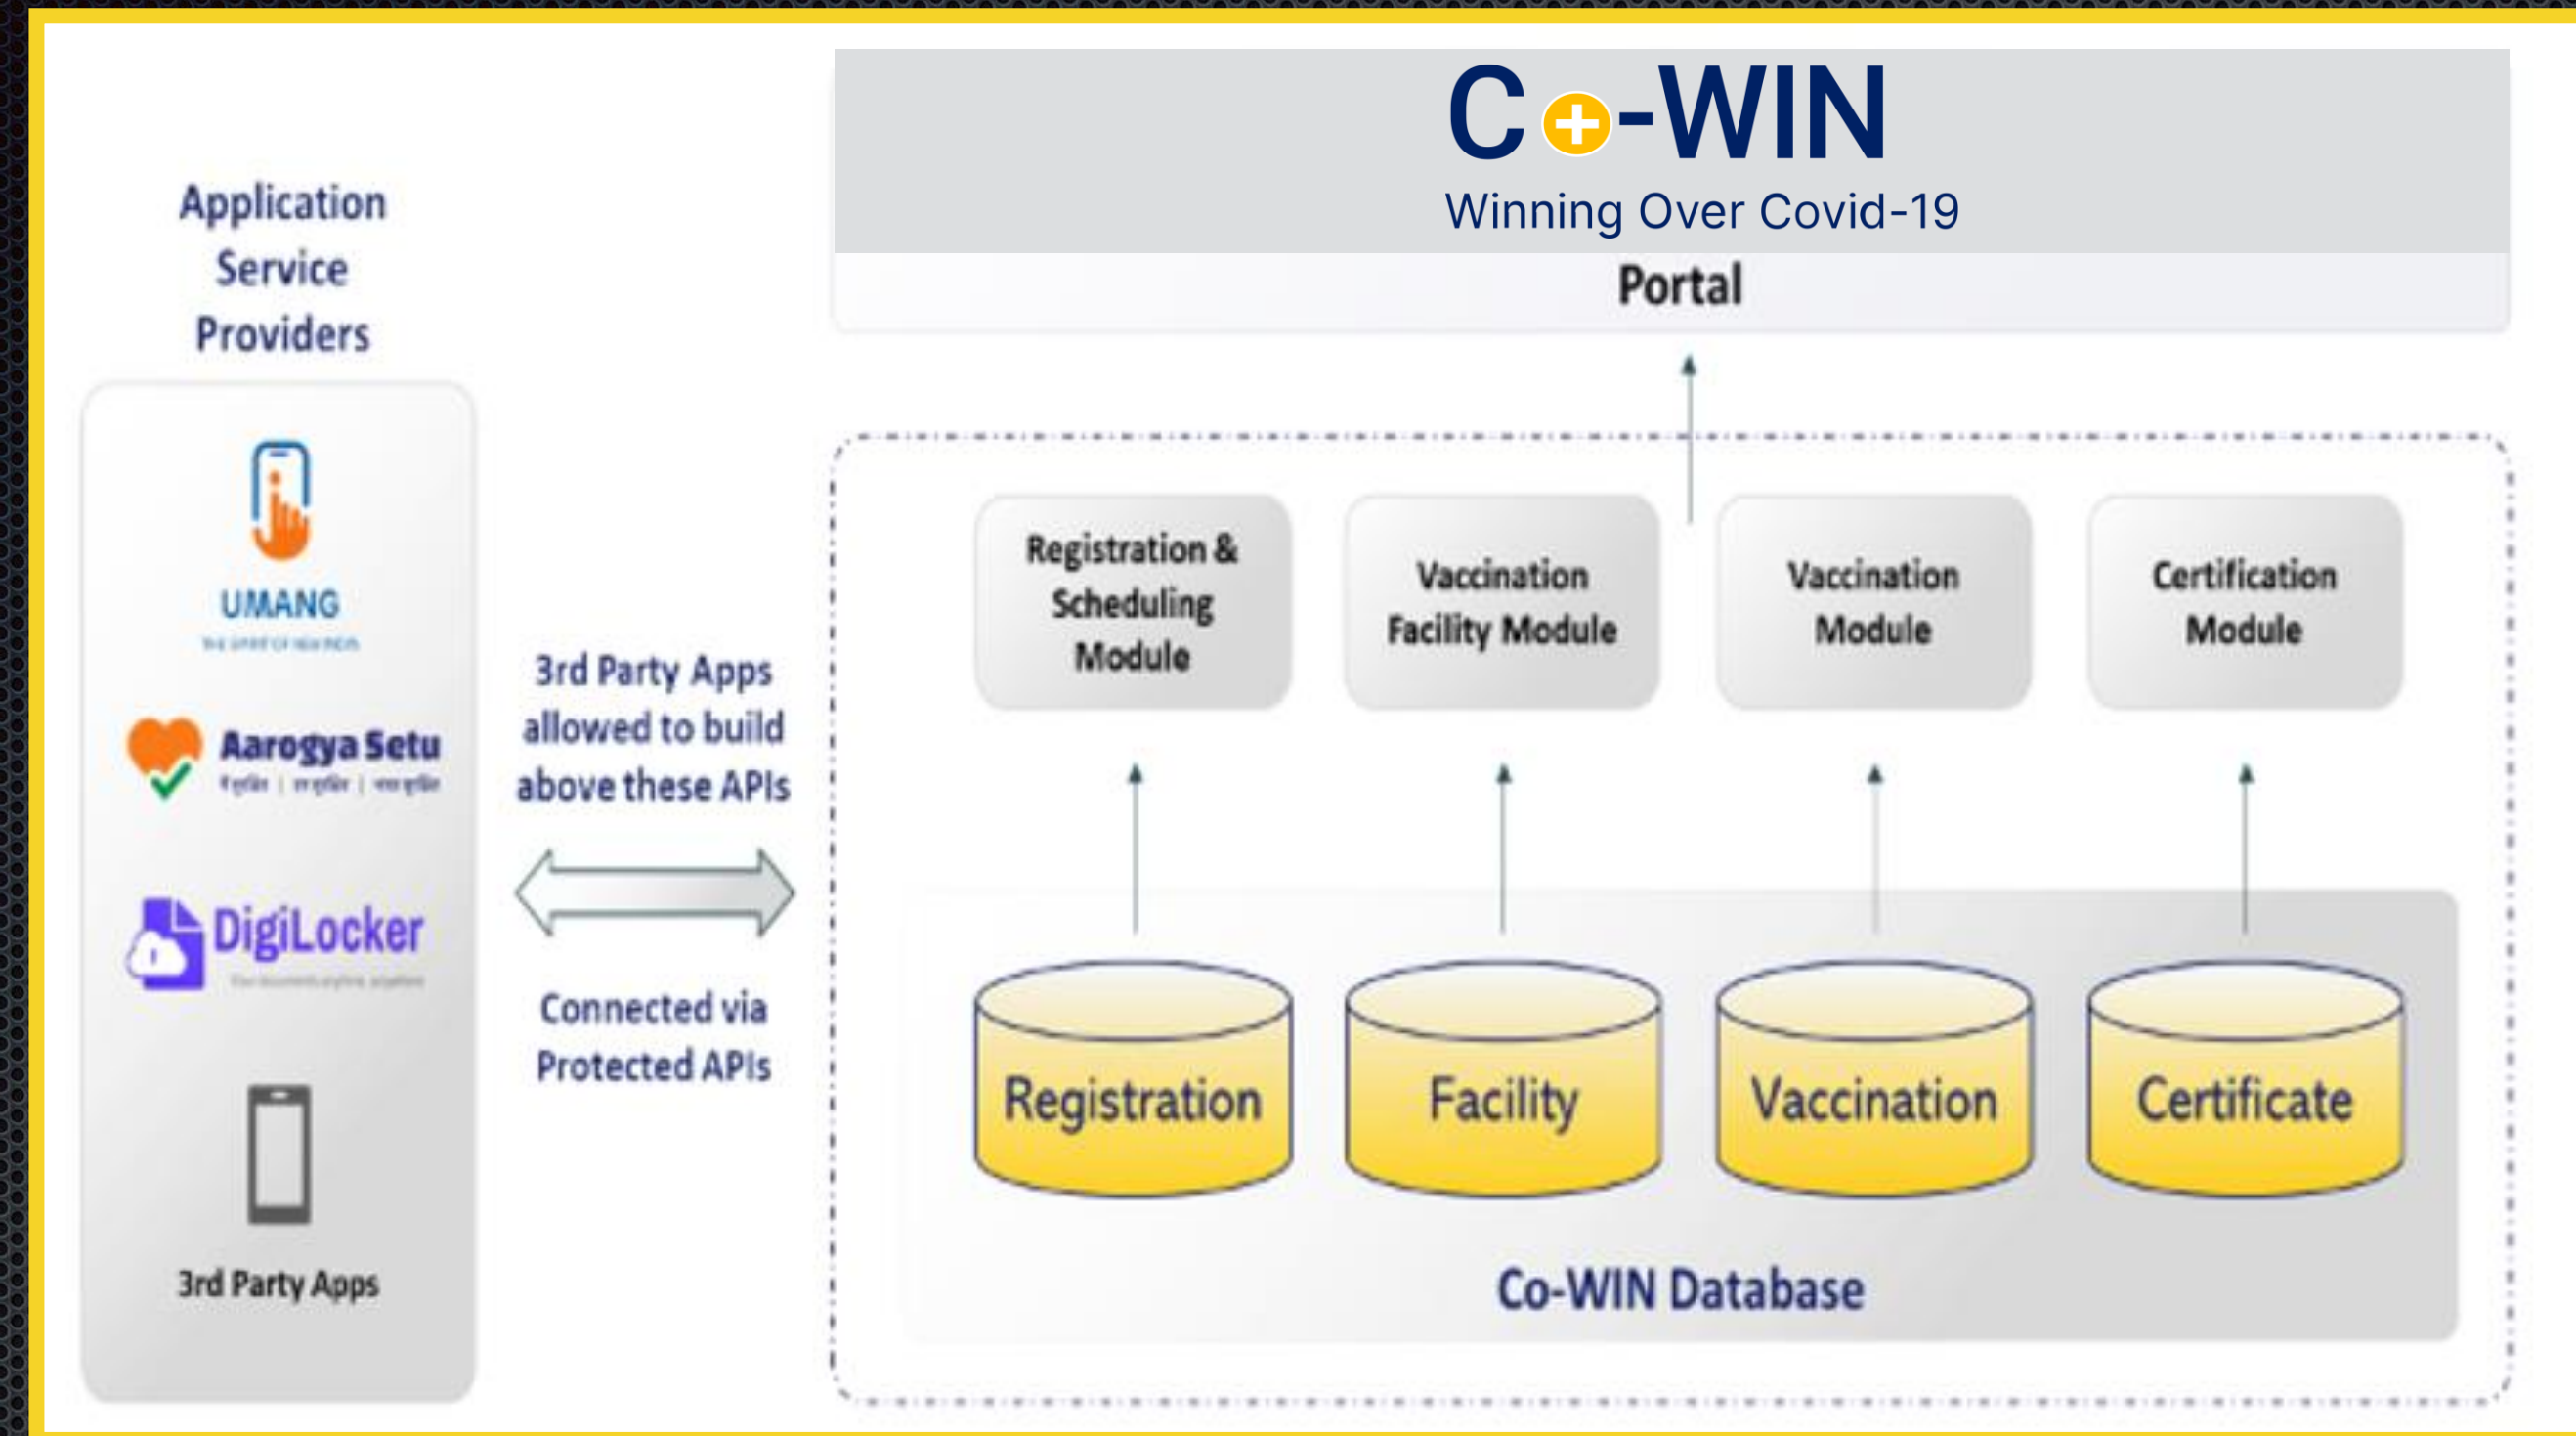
Application Service Providers

UMANG
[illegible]

Aarogya Setu
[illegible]

DigiLocker
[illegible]

3rd Party Apps

3rd Party Apps allowed to build above these APIs

Connected via Protected APIs

Co-WIN
Winning Over Covid-19
Portal

Registration & Scheduling Module

Vaccination Facility Module

Vaccination Module

Certification Module

Registration

Facility

Vaccination

Certificate

Co-WIN Database